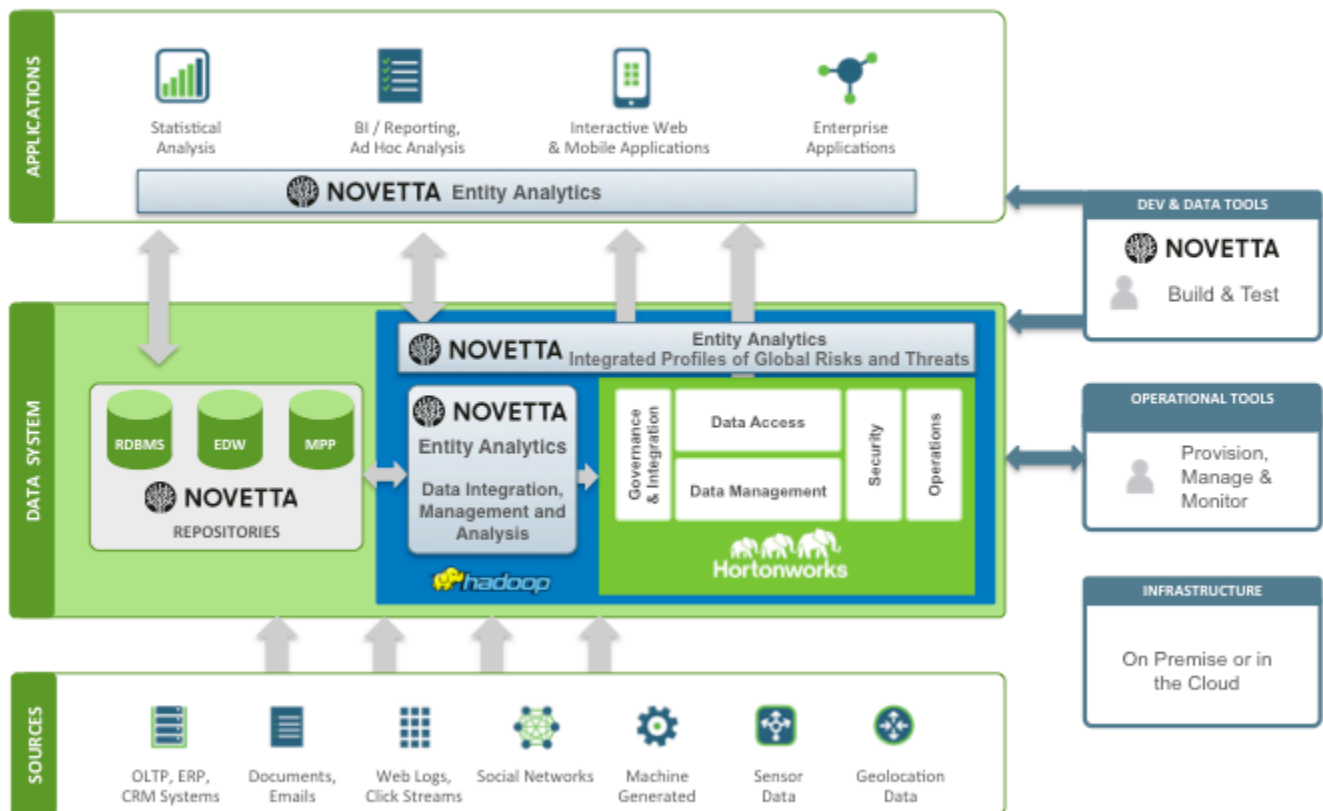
APPLICATIONS

Statistical Analysis

BI / Reporting, Ad Hoc Analysis

Interactive Web & Mobile Applications

Enterprise Applications

NOVETTA Entity Analytics

DEV & DATA TOOLS

NOVETTA

Build & Test

DATA SYSTEM

NOVETTA Entity Analytics Integrated Profiles of Global Risks and Threats

RDBMS EDW MPP

NOVETTA

REPOSITORIES

NOVETTA Entity Analytics

Data Integration, Management and Analysis

hadoop

Governance & Integration

Data Access

Data Management

Security

Operations

Hortonworks

OPERATIONAL TOOLS

Provision, Manage & Monitor

INFRASTRUCTURE

On Premise or in the Cloud

SOURCES

OLTP, ERP, CRM Systems

Documents, Emails

Web Logs, Click Streams

Social Networks

Machine Generated

Sensor Data

Geolocation Data